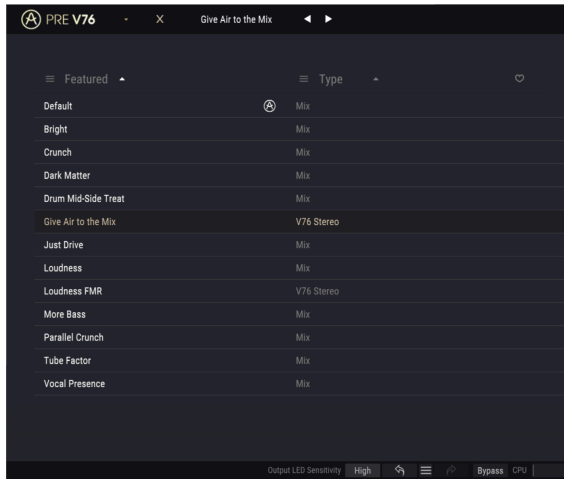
PRE V76 X Give Air to the Mix

Featured

Type

| Featured | Type |
|---|---|
| Default | Mix |
| Bright | Mix |
| Crunch | Mix |
| Dark Matter | Mix |
| Drum Mid-Side Treat | Mix |
| Give Air to the Mix | V76 Stereo |
| Just Drive | Mix |
| Loudness | Mix |
| Loudness FMR | V76 Stereo |
| More Bass | Mix |
| Parallel Crunch | Mix |
| Tube Factor | Mix |
| Vocal Presence | Mix |

Output LED Sensitivity High Bypass CPU